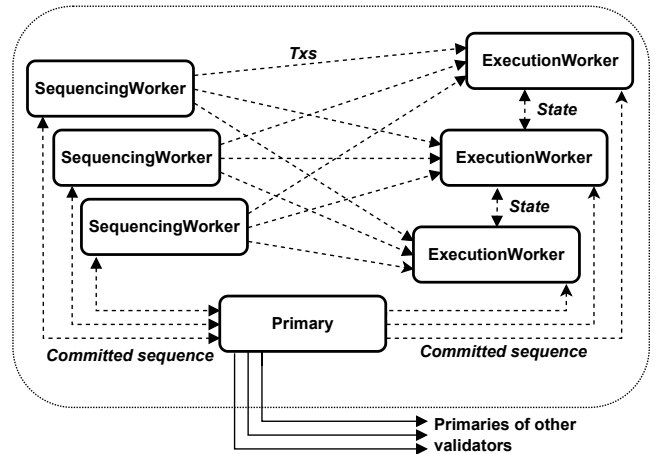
Txs

SequencingWorker

SequencingWorker

SequencingWorker

ExecutionWorker

State

ExecutionWorker

State

ExecutionWorker

Primary

Committed sequence

Committed sequence

Primaries of other validators